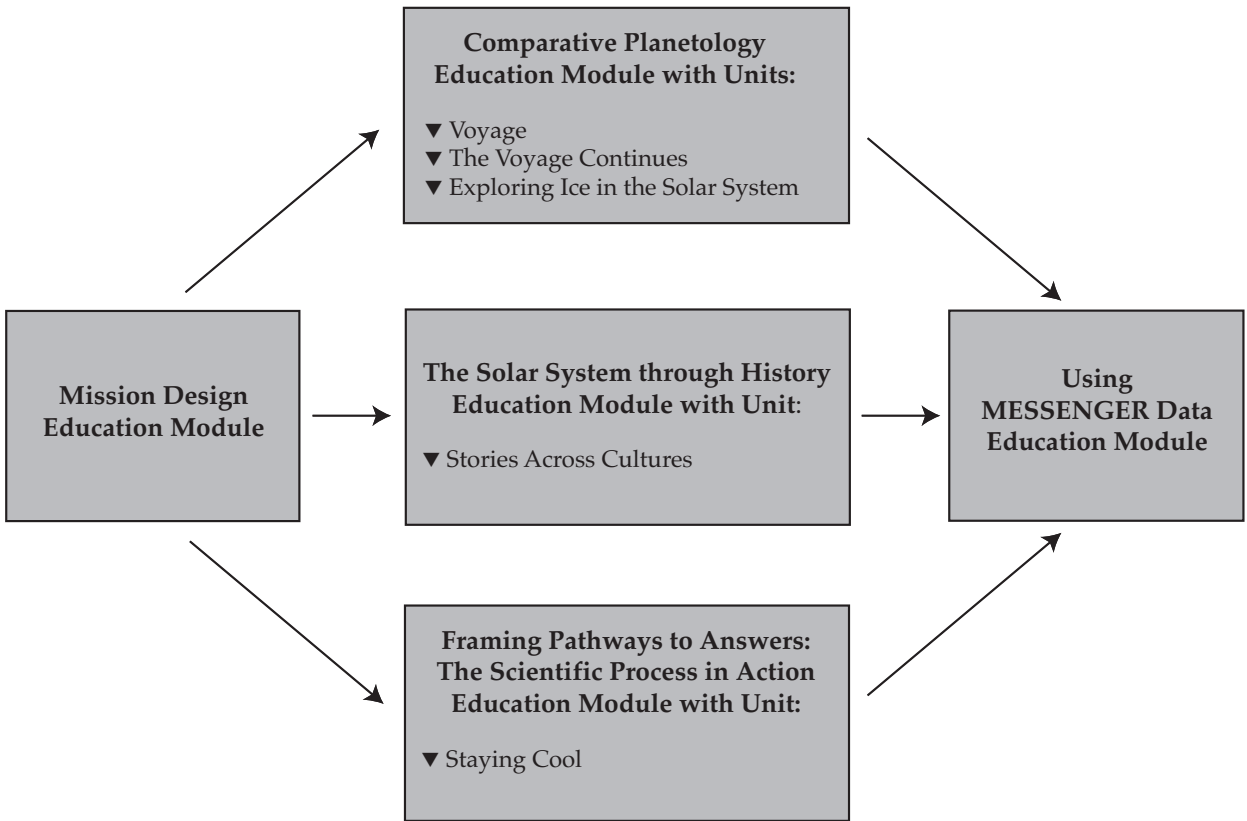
Comparative Planetology Education Module with Units:

▼ Voyage
▼ The Voyage Continues
▼ Exploring Ice in the Solar System

Mission Design Education Module

The Solar System through History Education Module with Unit:

▼ Stories Across Cultures

Using MESSENGER Data Education Module

Framing Pathways to Answers: The Scientific Process in Action Education Module with Unit:

▼ Staying Cool